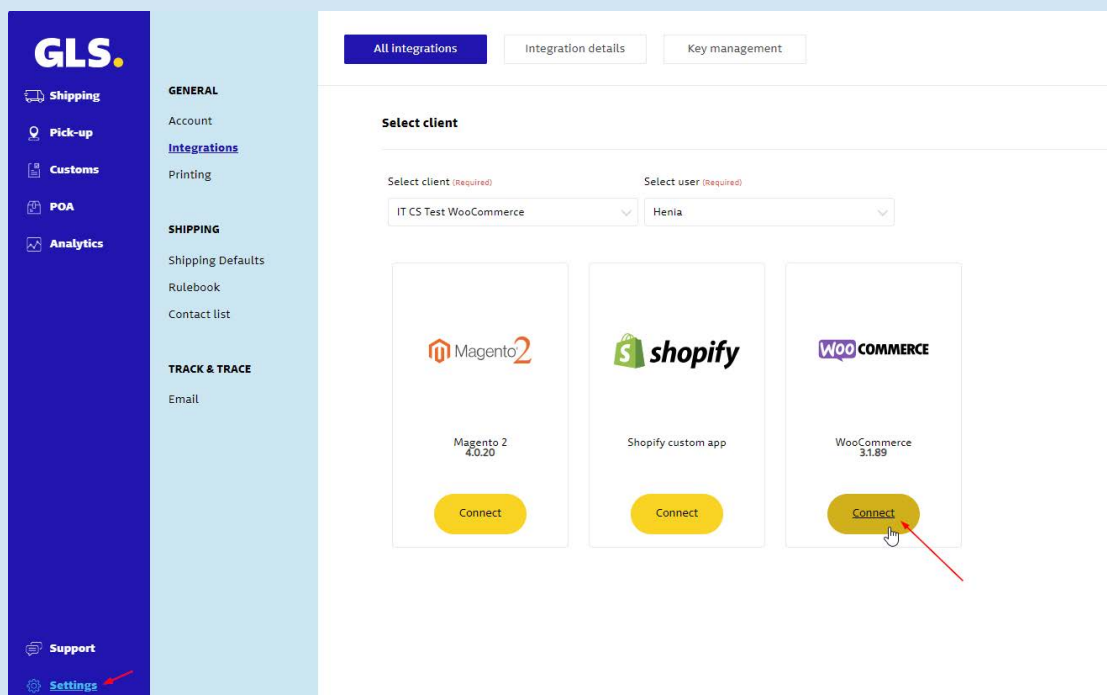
GLS.

Shipping
Pick-up
Customs
POA
Analytics

GENERAL
Account
Integrations
Printing

SHIPPING
Shipping Defaults
Rulebook
Contact list

TRACK & TRACE
Email

All integrations
Integration details
Key management

Select client

Select client (Required)
IT CS Test WooCommerce

Select user (Required)
Henia

Magento 2

Magento 2
4.0.20
Connect

shopify

Shopify custom app
Connect

WOO COMMERCE

WooCommerce
3.1.89
Connect

Support
Settings